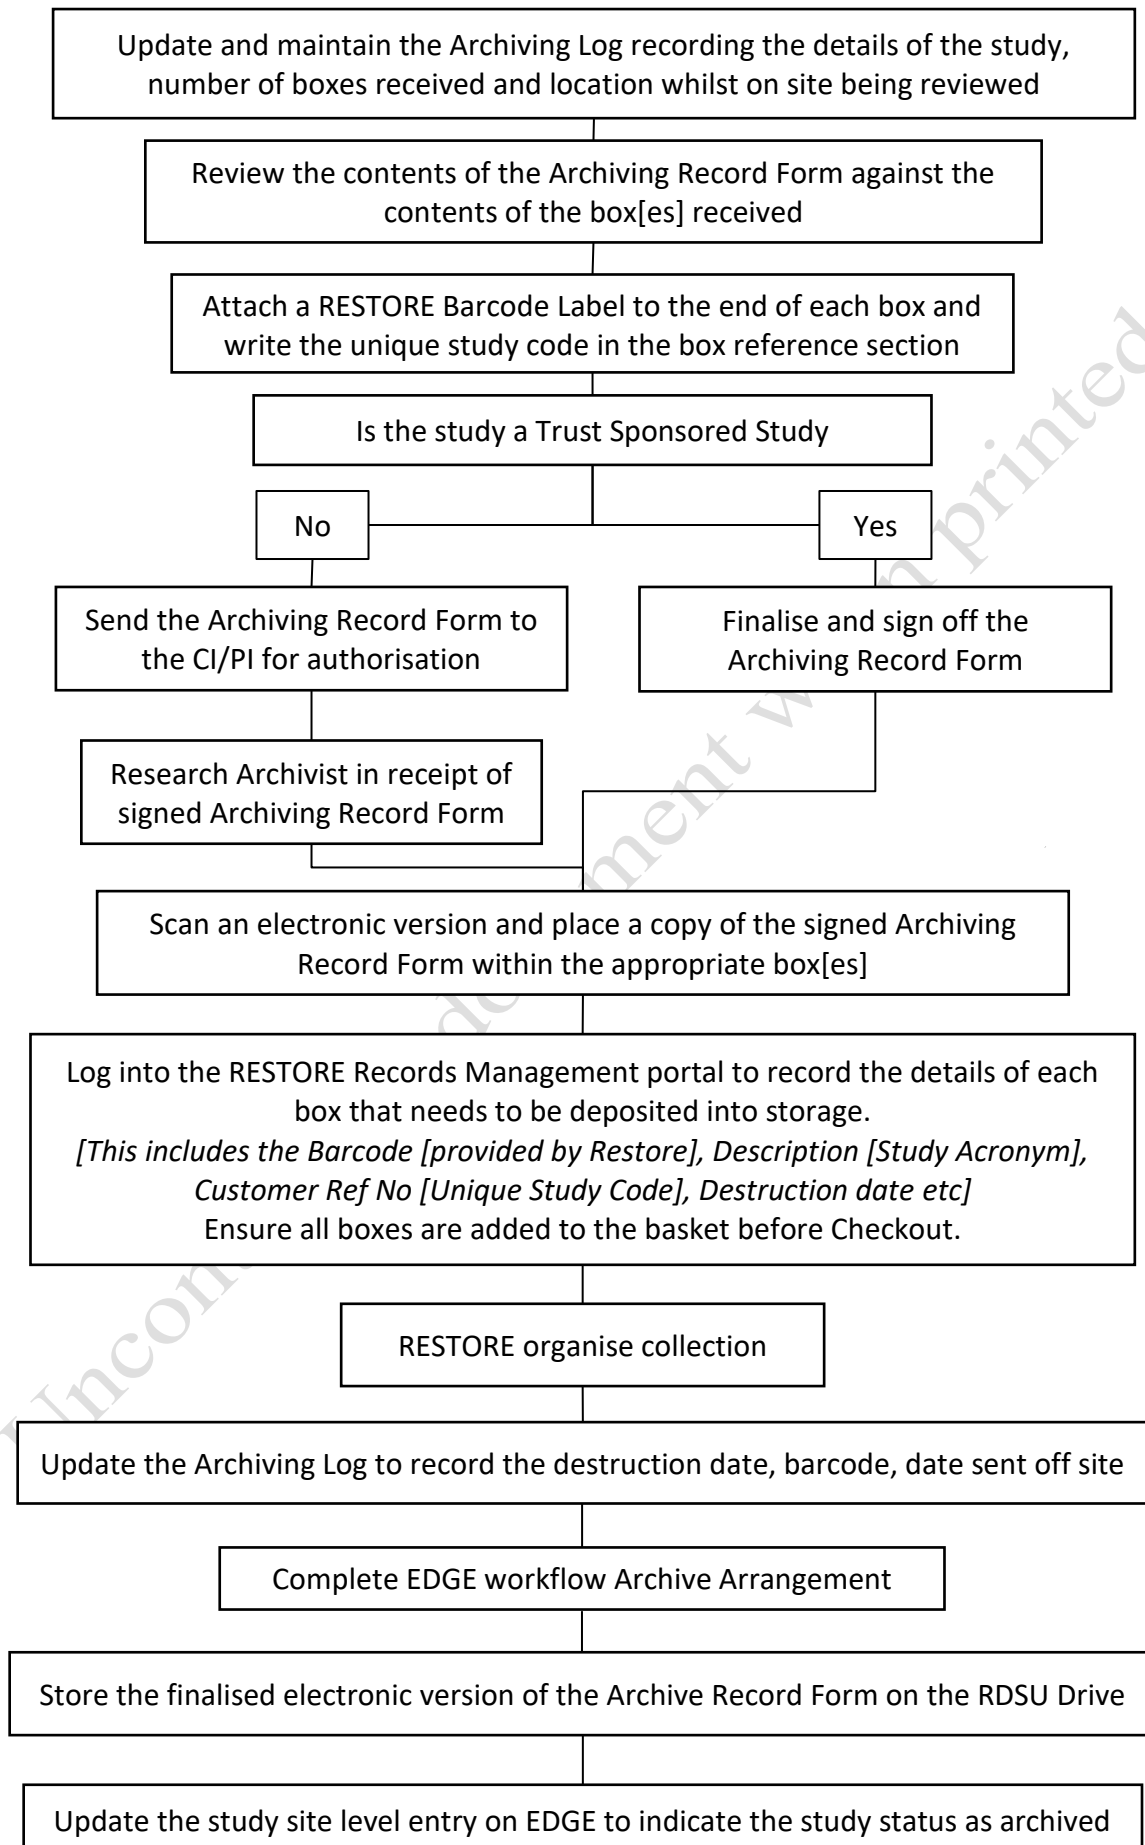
Update and maintain the Archiving Log recording the details of the study, number of boxes received and location whilst on site being reviewed

Review the contents of the Archiving Record Form against the contents of the box[es] received

Attach a RESTORE Barcode Label to the end of each box and write the unique study code in the box reference section

Is the study a Trust Sponsored Study

No

Yes

Send the Archiving Record Form to the CI/PI for authorisation

Finalise and sign off the Archiving Record Form

Research Archivist in receipt of signed Archiving Record Form

Scan an electronic version and place a copy of the signed Archiving Record Form within the appropriate box[es]

Log into the RESTORE Records Management portal to record the details of each box that needs to be deposited into storage.
*[This includes the Barcode [provided by Restore], Description [Study Acronym], Customer Ref No [Unique Study Code], Destruction date etc]*
Ensure all boxes are added to the basket before Checkout.

RESTORE organise collection

Update the Archiving Log to record the destruction date, barcode, date sent off site

Complete EDGE workflow Archive Arrangement

Store the finalised electronic version of the Archive Record Form on the RDSU Drive

Update the study site level entry on EDGE to indicate the study status as archived

Uncontrolled document when printed